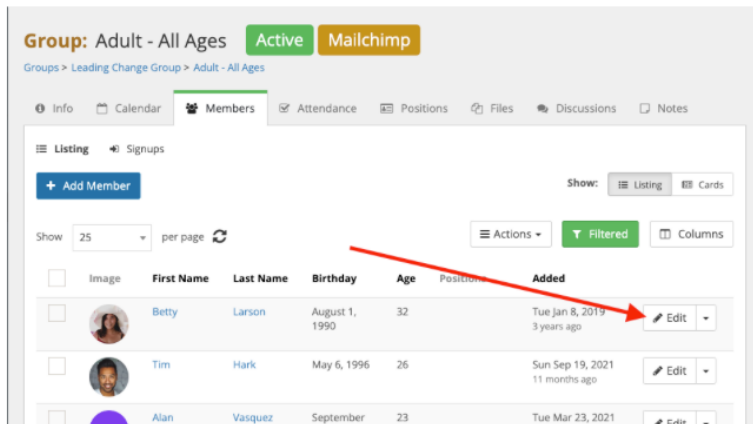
Group: Adult - All Ages Active Mailchimp

Groups > Leading Change Group > Adult - All Ages

Info Calendar Members Attendance Positions Files Discussions Notes

Listing Signups

+ Add Member

Show: Listing Cards

Show 25 per page

Actions Filtered Columns

| | Image | First Name | Last Name | Birthday | Age | Positions | Added | |
|---|---|---|---|---|---|---|---|---|
| | | Betty | Larson | August 1, 1990 | 32 | | Tue Jan 8, 2019 3 years ago | Edit |
| | | Tim | Hark | May 6, 1996 | 26 | | Sun Sep 19, 2021 11 months ago | Edit |
| | | Alan | Vasquez | September | 23 | | Tue Mar 23, 2021 | Edit |